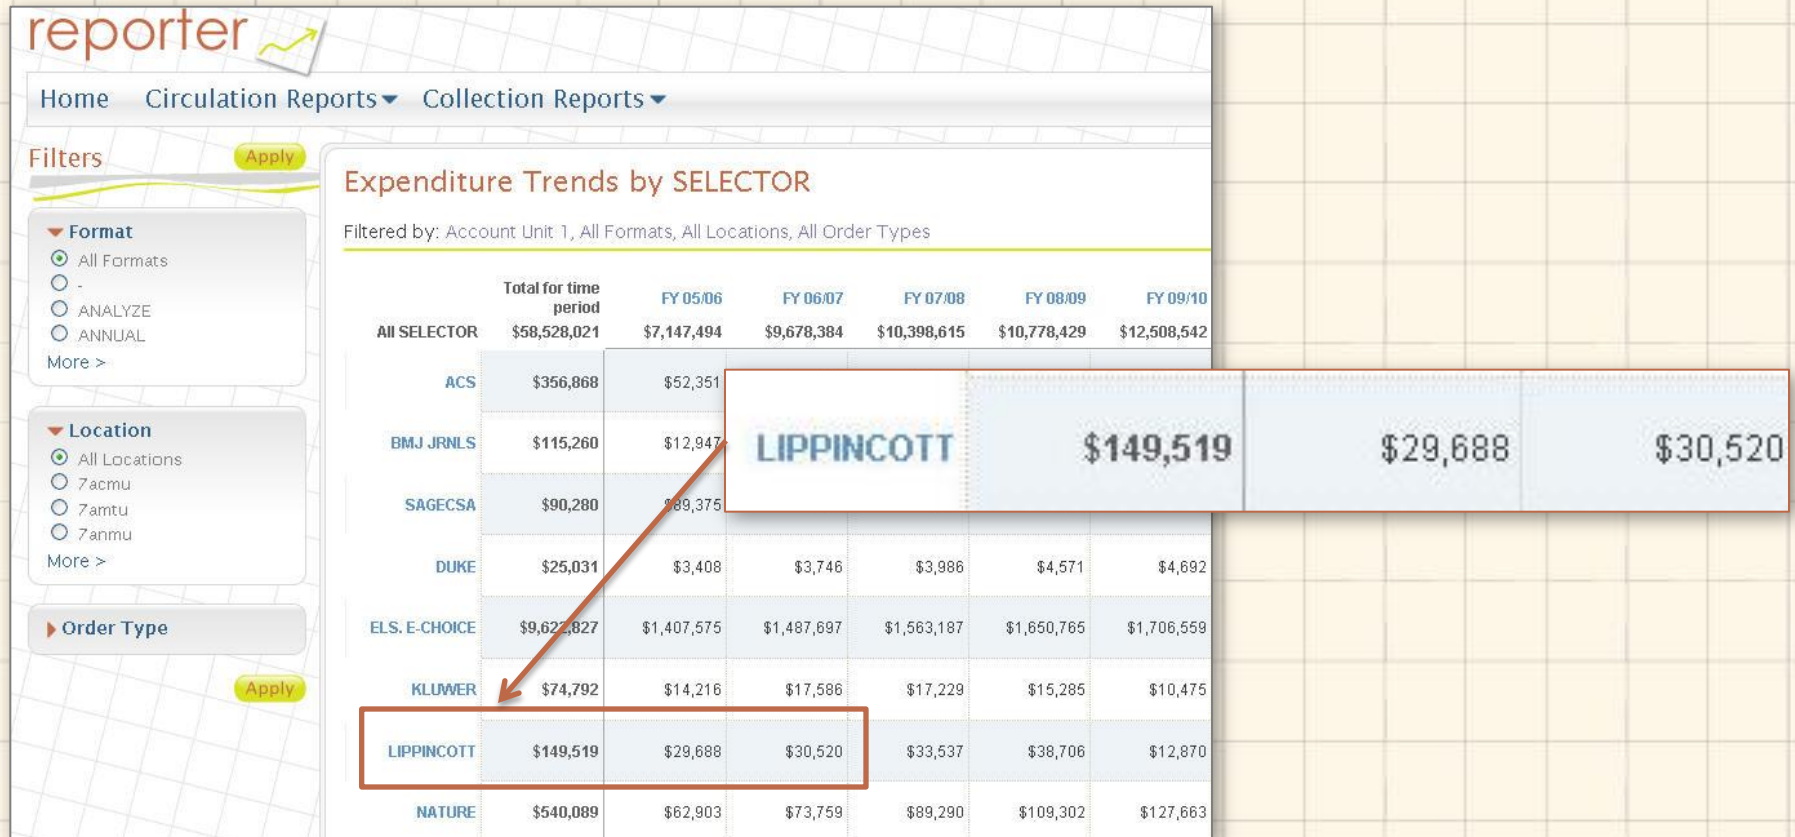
reporter

Home Circulation Reports Collection Reports

Filters Apply

Format
All Formats
-
ANALYZE
ANNUAL
More >

Location
All Locations
7acmu
7amtu
7anmu
More >

Order Type

Apply

Expenditure Trends by SELECTOR

Filtered by: Account Unit 1, All Formats, All Locations, All Order Types

| | Total for time period | FY 05/06 | FY 06/07 | FY 07/08 | FY 08/09 | FY 09/10 |
|---|---|---|---|---|---|---|
| All SELECTOR | $58,528,021 | $7,147,494 | $9,678,384 | $10,398,615 | $10,778,429 | $12,508,542 |
| ACS | $356,868 | $52,351 | | | | |
| BMJ JRNLS | $115,260 | $12,947 | | | | |
| SAGECSA | $90,280 | $89,375 | | | | |
| DUKE | $25,031 | $3,408 | $3,746 | $3,986 | $4,571 | $4,692 |
| ELS. E-CHOICE | $9,622,827 | $1,407,575 | $1,487,697 | $1,563,187 | $1,650,765 | $1,706,559 |
| KLUWER | $74,792 | $14,216 | $17,586 | $17,229 | $15,285 | $10,475 |
| LIPPINCOTT | $149,519 | $29,688 | $30,520 | $33,537 | $38,706 | $12,870 |
| NATURE | $540,089 | $62,903 | $73,759 | $89,290 | $109,302 | $127,663 |

LIPPINCOTT $149,519 $29,688 $30,520